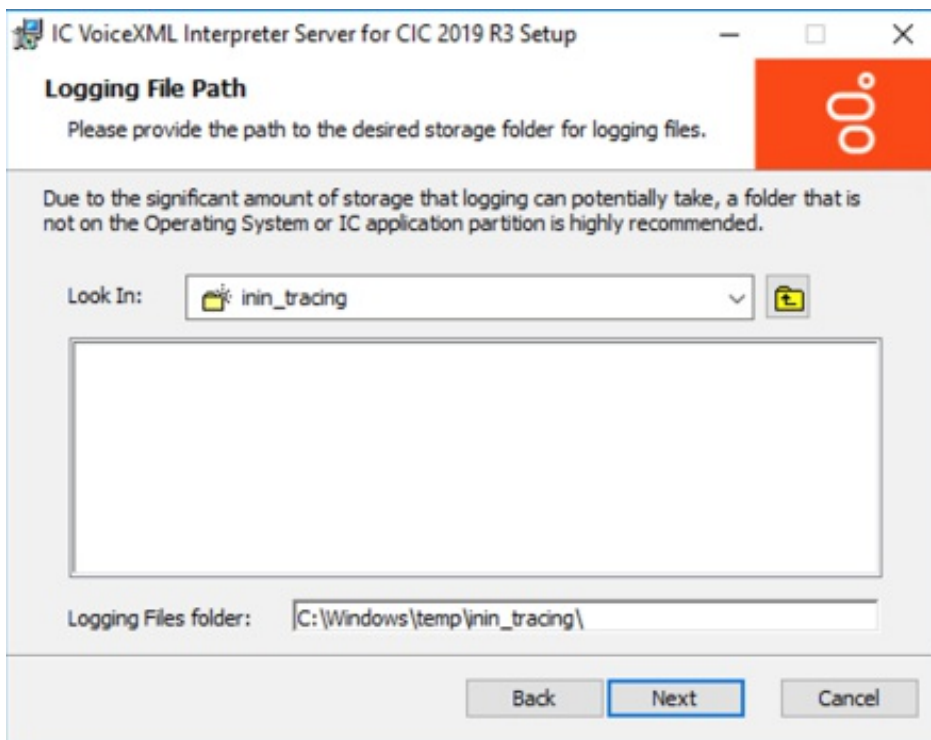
IC VoiceXML Interpreter Server for CIC 2019 R3 Setup

Logging File Path

Please provide the path to the desired storage folder for logging files.

Due to the significant amount of storage that logging can potentially take, a folder that is not on the Operating System or IC application partition is highly recommended.

Look In: inin_tracing

Logging Files folder: C:\Windows\temp\inin_tracing\

Back Next Cancel